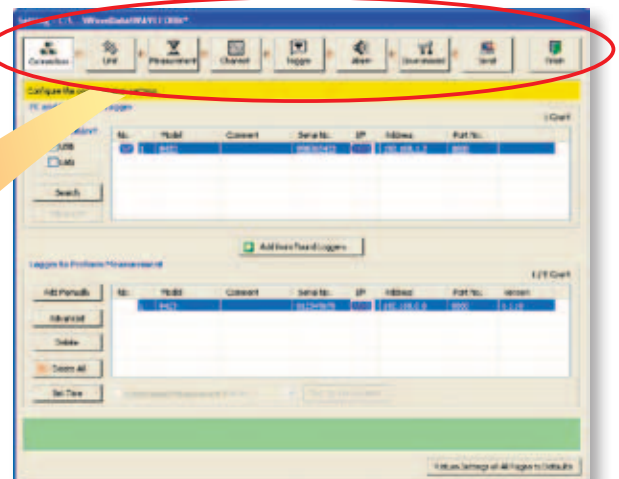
Settings - C:\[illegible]

Connection
Unit
Measurement
Channel
Trigger
Alarm
Save/Reload
Send
Finish

Configure the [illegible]

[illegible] Loggers

USB
LAN

Search

| No. | Model | Comment | Serial No. | IP | Address | Port No. |
|---|---|---|---|---|---|---|
| 1 | 8421 | | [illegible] | | 192.168.1.2 | 8800 |

1 Count

Add Item Found Loggers

Loggers to Perform Measurement

1 / 1 Count

Add Manually
Advanced
Delete
Zoom All
Set Time

| No. | Model | Comment | Serial No. | IP | Address | Port No. | Version |
|---|---|---|---|---|---|---|---|
| 1 | 8421 | | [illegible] | | 192.168.1.0 | 8800 | 1.1.0 |

Return Settings of All Loggers to Defaults